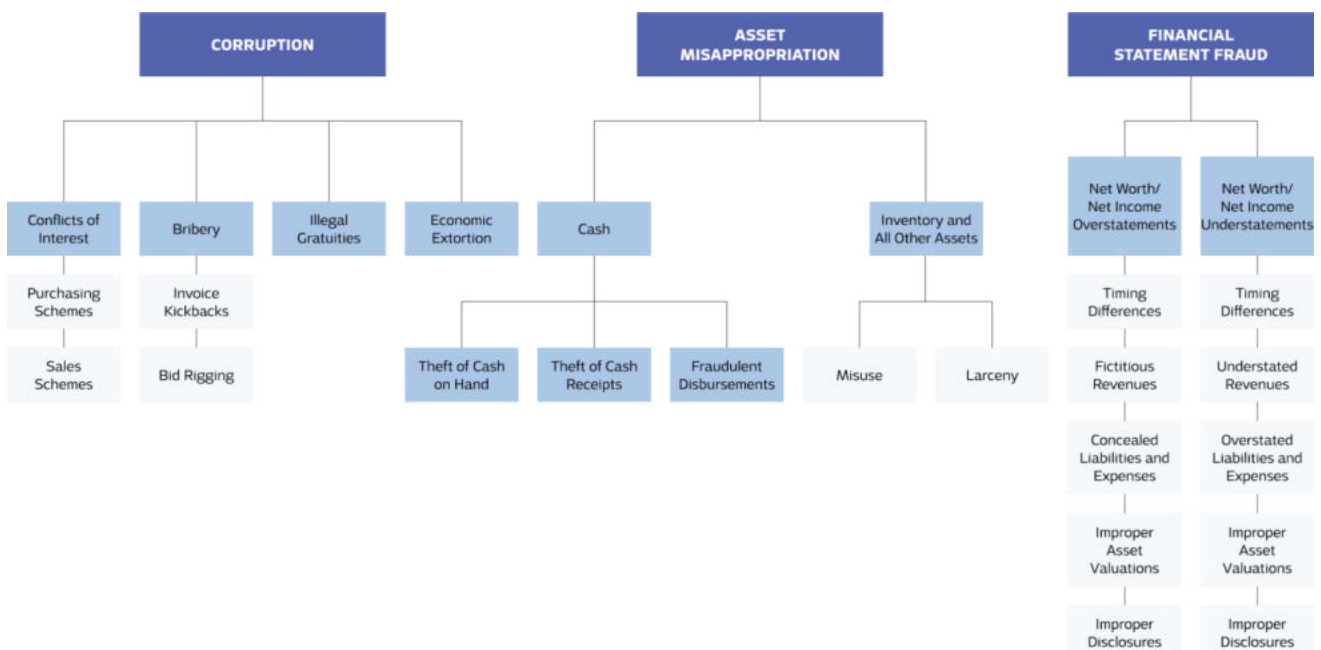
CORRUPTION

Conflicts of Interest

Purchasing Schemes

Sales Schemes

Bribery

Invoice Kickbacks

Bid Rigging

Illegal Gratuities

Economic Extortion

ASSET MISAPPROPRIATION

Cash

Theft of Cash on Hand

Theft of Cash Receipts

Fraudulent Disbursements

Inventory and All Other Assets

Misuse

Larceny

FINANCIAL STATEMENT FRAUD

Net Worth/ Net Income Overstatements

Timing Differences

Fictitious Revenues

Concealed Liabilities and Expenses

Improper Asset Valuations

Improper Disclosures

Net Worth/ Net Income Understatements

Timing Differences

Understated Revenues

Overstated Liabilities and Expenses

Improper Asset Valuations

Improper Disclosures